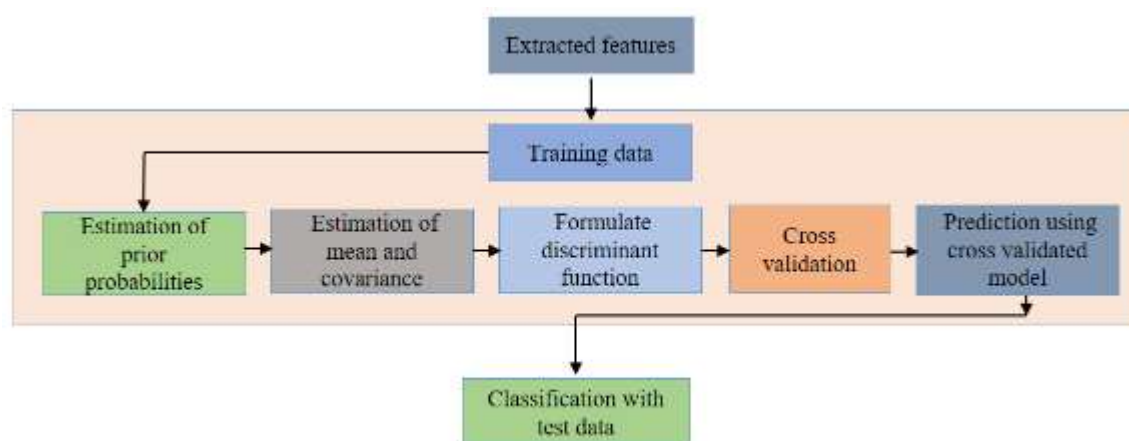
Extracted features

Training data

Estimation of prior probabilities

Estimation of mean and covariance

Formulate discriminant function

Cross validation

Prediction using cross validated model

Classification with test data